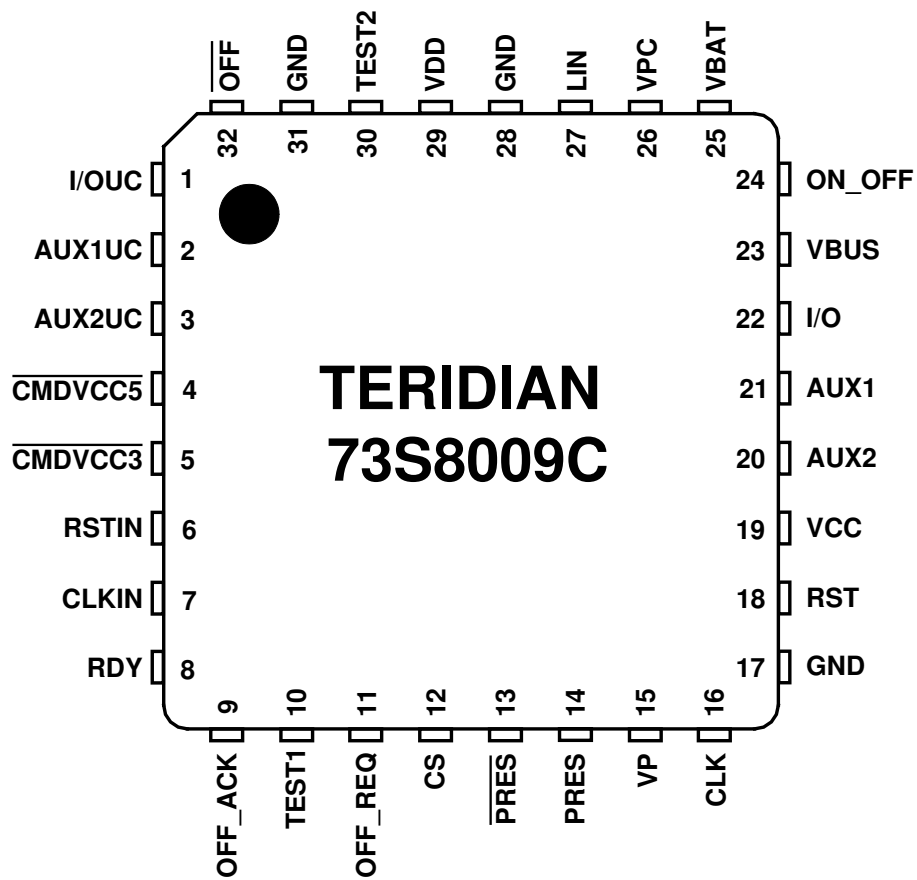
$\overline{OFF}$ 32
GND 31
TEST2 30
VDD 29
GND 28
LIN 27
VPC 26
VBAT 25

I/OUC 1
AUX1UC 2
AUX2UC 3
$\overline{CMDVCC5}$ 4
$\overline{CMDVCC3}$ 5
RSTIN 6
CLKIN 7
RDY 8

TERIDIAN
73S8009C

24 ON_OFF
23 VBUS
22 I/O
21 AUX1
20 AUX2
19 VCC
18 RST
17 GND

9 OFF_ACK
10 TEST1
11 OFF_REQ
12 CS
13 $\overline{PRES}$
14 PRES
15 VP
16 CLK